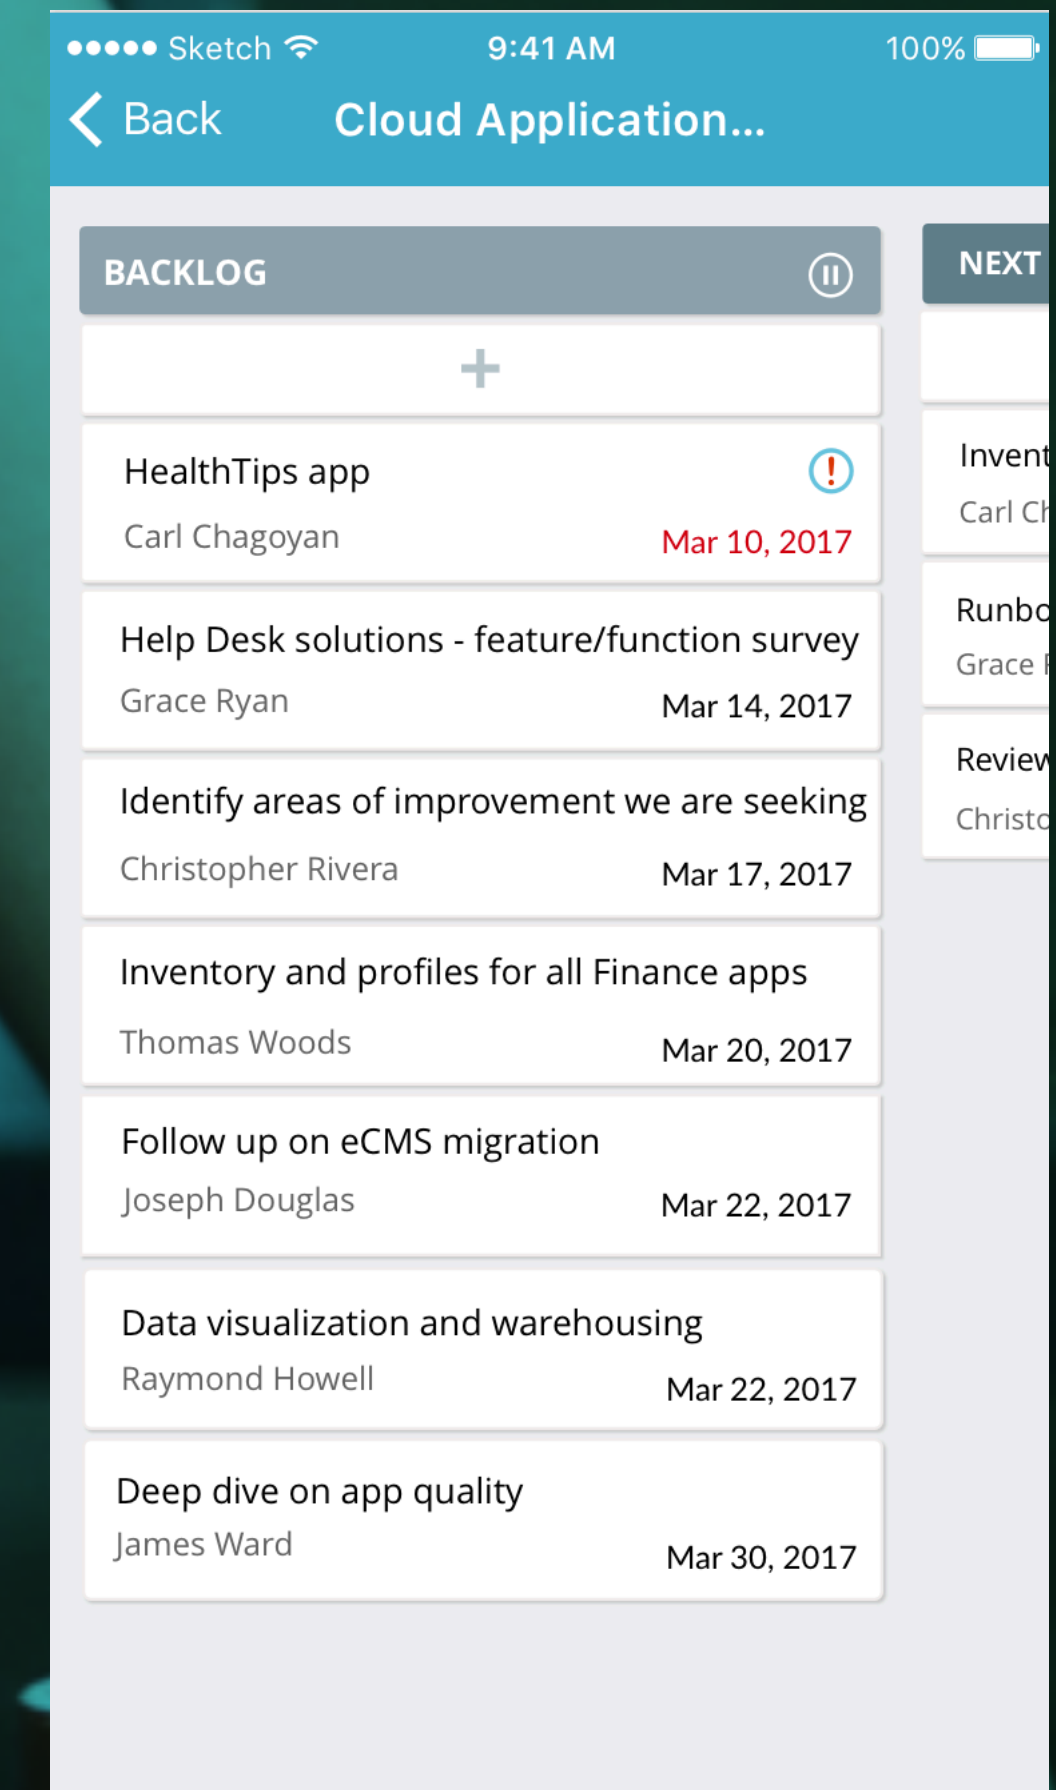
●●●●● Sketch 9:41 AM 100%

Back Cloud Application...

BACKLOG

+

HealthTips app
Carl Chagoyan Mar 10, 2017

Help Desk solutions - feature/function survey
Grace Ryan Mar 14, 2017

Identify areas of improvement we are seeking
Christopher Rivera Mar 17, 2017

Inventory and profiles for all Finance apps
Thomas Woods Mar 20, 2017

Follow up on eCMS migration
Joseph Douglas Mar 22, 2017

Data visualization and warehousing
Raymond Howell Mar 22, 2017

Deep dive on app quality
James Ward Mar 30, 2017

NEXT

Invent
Carl Ch

Runbo
Grace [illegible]

Review
Christo